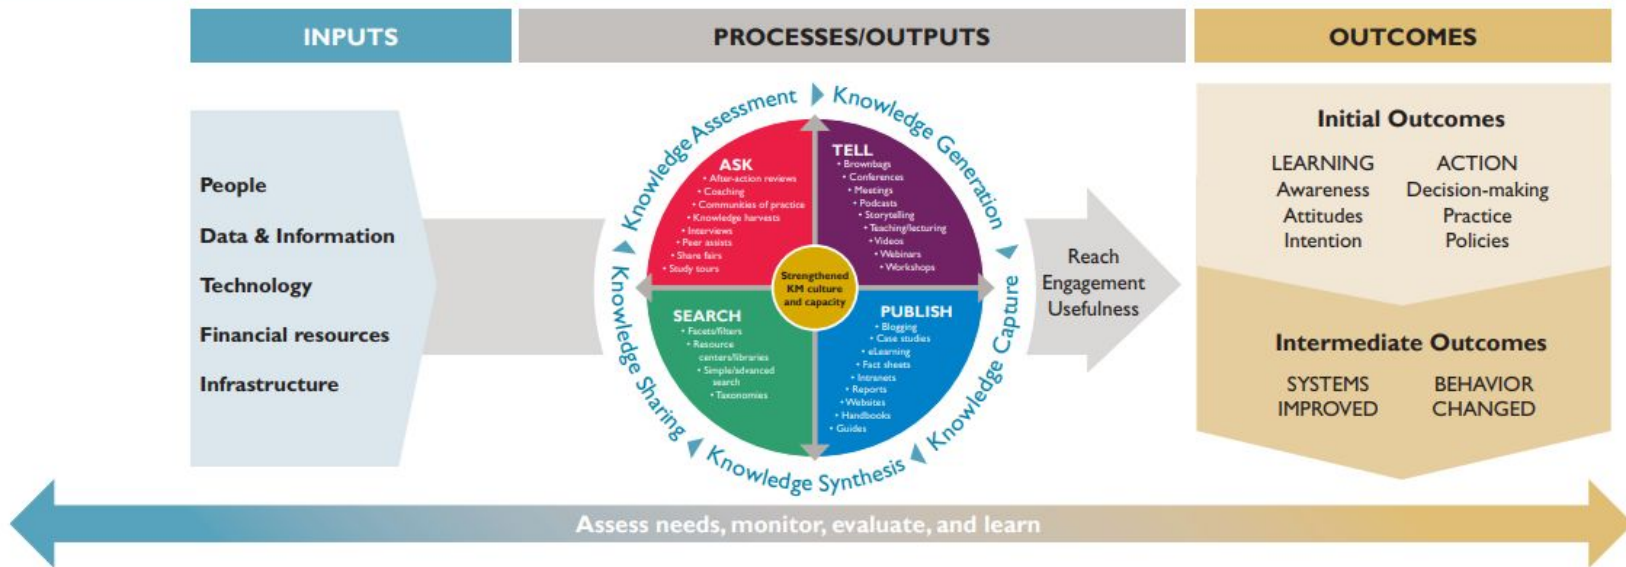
INPUTS

PROCESSES/OUTPUTS

OUTCOMES

People

Data & Information

Technology

Financial resources

Infrastructure

Knowledge Assessment

Knowledge Generation

Knowledge Capture

Knowledge Synthesis

Knowledge Sharing

ASK
• After-action reviews
• Coaching
• Communities of practice
• Knowledge harvests
• Interviews
• Peer assists
• Share fairs
• Study tours

TELL
• Brownbags
• Conferences
• Meetings
• Podcasts
• Storytelling
• Teaching/lecturing
• Videos
• Webinars
• Workshops

Strengthened KM culture and capacity

SEARCH
• Facets/filters
• Resource centers/libraries
• Simple/advanced search
• Taxonomies

PUBLISH
• Blogging
• Case studies
• eLearning
• Fact sheets
• Intranets
• Reports
• Websites
• Handbooks
• Guides

Reach
Engagement
Usefulness

Initial Outcomes

LEARNING
Awareness
Attitudes
Intention

ACTION
Decision-making
Practice
Policies

Intermediate Outcomes

SYSTEMS IMPROVED

BEHAVIOR CHANGED

Assess needs, monitor, evaluate, and learn